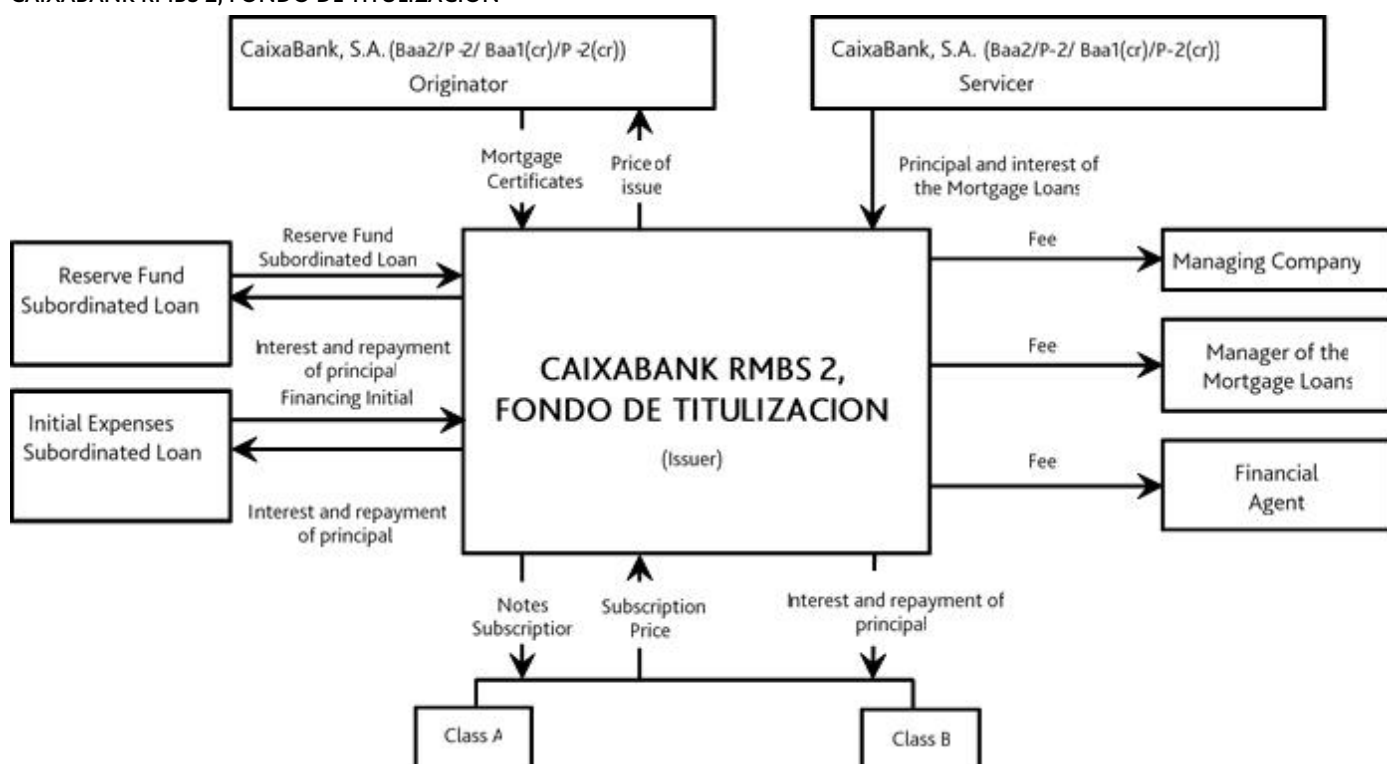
CAIXABANK RMBS 2, FONDO DE TITULIZACION

CaixaBank, S.A. (Baa2/P-2/ Baa1(cr)/P-2(cr))
Originator

CaixaBank, S.A. (Baa2/P-2/ Baa1(cr)/P-2(cr))
Servicer

Mortgage Certificates

Price of issue

Principal and interest of the Mortgage Loans

Reserve Fund Subordinated Loan

Reserve Fund Subordinated Loan

Interest and repayment of principal

Financing Initial

Initial Expenses Subordinated Loan

Interest and repayment of principal

CAIXABANK RMBS 2, FONDO DE TITULIZACION
(Issuer)

Fee

Managing Company

Fee

Manager of the Mortgage Loans

Fee

Financial Agent

Notes Subscriptior

Subscription Price

Interest and repayment of principal

Class A

Class B